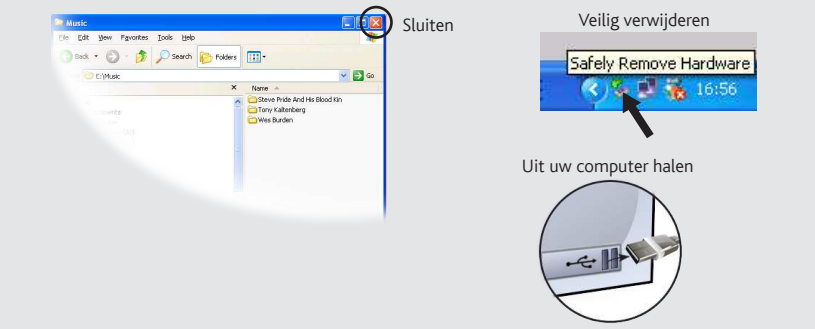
Music

File Edit View Favorites Tools Help

Back Search Folders

E:\Music

Go

Name

Steve Pride And His Blood Kin

Tony Kaltenberg

Wes Burden

Sluiten

Veilig verwijderen

Safely Remove Hardware

16:56

Uit uw computer halen